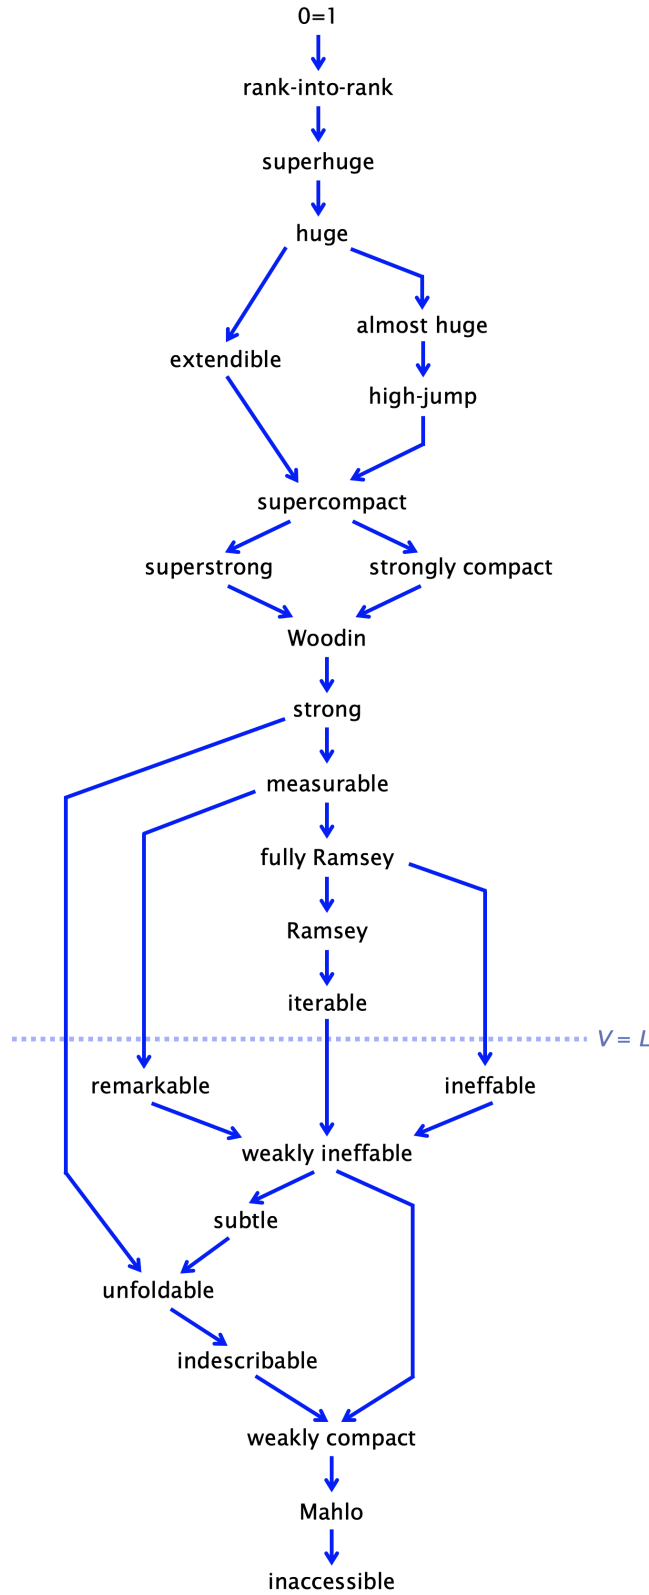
0=1

rank-into-rank

superhuge

huge

almost huge

extendible

high-jump

supercompact

superstrong

strongly compact

Woodin

strong

measurable

fully Ramsey

Ramsey

iterable

$V = L$

remarkable

ineffable

weakly ineffable

subtle

unfoldable

indescribable

weakly compact

Mahlo

inaccessible